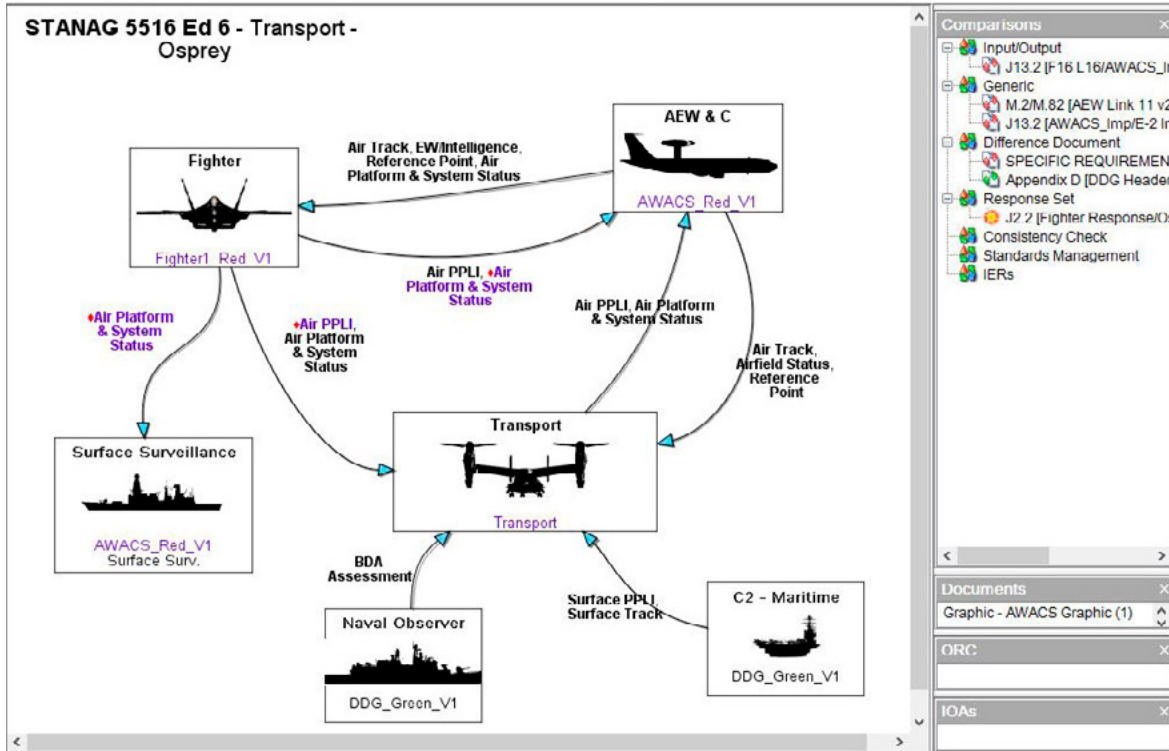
STANAG 5516 Ed 6 - Transport - Osprey

Fighter

Fighter1_Red_V1

AEW & C

AWACS_Red_V1

Air Track, EW/Intelligence, Reference Point, Air Platform & System Status

Air PPLI, ♦Air Platform & System Status

♦Air Platform & System Status

♦Air PPLI, Air Platform & System Status

Air PPLI, Air Platform & System Status

Air Track, Airfield Status, Reference Point

Surface Surveillance

AWACS_Red_V1
Surface Surv.

Transport

Transport

BDA Assessment

Naval Observer

DDG_Green_V1

Surface PPLI, Surface Track

C2 - Maritime

DDG_Green_V1

Comparisons
Input/Output
J13.2 [F16 L16/AWACS_I
Generic
M.2/M.82 [AEW Link 11 v2
J13.2 [AWACS_Imp/E-2 I
Difference Document
SPECIFIC REQUIREMEN
Appendix D [DDG Header
Response Set
J2.2 [Fighter Response/C
Consistency Check
Standards Management
IERs

Documents
Graphic - AWACS Graphic (1)

ORC

IOAs